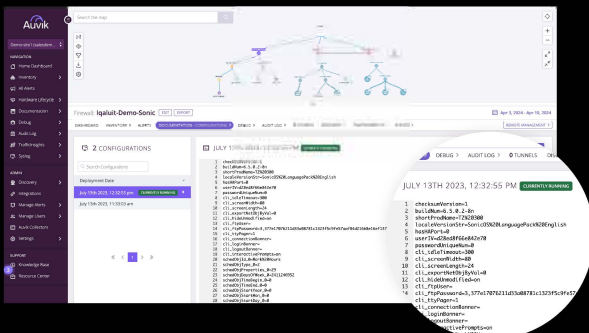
Auvik

Search the map

Demo and Lookalike...

NAVIGATION
Home Dashboard
Inventory
All Alerts
Hardware Lifecycle
Documentation
Debug
Audit Log
TrafficInsights
Syslog

ADMIN
Discovery
Integrations
Manage Alerts
Manage Users
Auvik Collectors
Settings

SUPPORT
Knowledge Base
Resource Center

Firewall: Iqaluit-Demo-Sonic

Apr 5, 2024 - Apr 19, 2024

DASHBOARD INVENTORY ALERTS DOCUMENTATION : CONFIGURATIONS DEBUG AUDIT LOG

2 CONFIGURATIONS

Search Configurations

Deployment Date

July 13th 2023, 12:32:55 pm CURRENTLY RUNNING

July 13th 2023, 11:33:03 am

1

DEBUG AUDIT LOG 0 TUNNELS

JULY 13TH 2023, 12:32:55 PM CURRENTLY RUNNING

1 checksumVersion=1
2 buildNum=5.9.0.2-8n
3 shortProdName=TZ620300
4 localeVersion=Sonic0520LanguagePack020English
5 hasNtPort=0
6 userIvcd2bd8f6Ee047e78
7 passwordUniqueNum=0
8 cli_idleTimeout=300
9 cli_screenWidth=80
10 cli_screenLength=24
11 cli_exportNetObjByVal=0
12 cli_hideUnmodifiedCmds=0
13 cli_ftpUser=
14 cli_ftpPassword=3,377e17076211d53a08781c1323f5c9fe57
15 cli_ttyPager=1
16 cli_connectionBanner=
17 cli_loginBanner=
18 cli_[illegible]
19 cli_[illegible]ctivePrompts=on